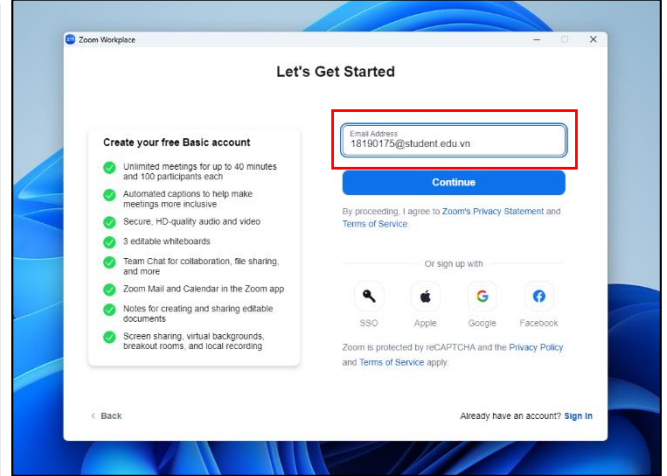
Zoom Workplace

Let's Get Started

Create your free Basic account

Unlimited meetings for up to 40 minutes and 100 participants each

Automated captions to help make meetings more inclusive

Secure, HD-quality audio and video

3 editable whiteboards

Team Chat for collaboration, file sharing, and more

Zoom Mail and Calendar in the Zoom app

Notes for creating and sharing editable documents

Screen sharing, virtual backgrounds, breakout rooms, and local recording

Email Address
18190175@student.edu.vn

Continue

By proceeding, I agree to Zoom's Privacy Statement and Terms of Service.

Or sign up with

SSO Apple Google Facebook

Zoom is protected by reCAPTCHA and the Privacy Policy and Terms of Service apply.

< Back

Already have an account? Sign In